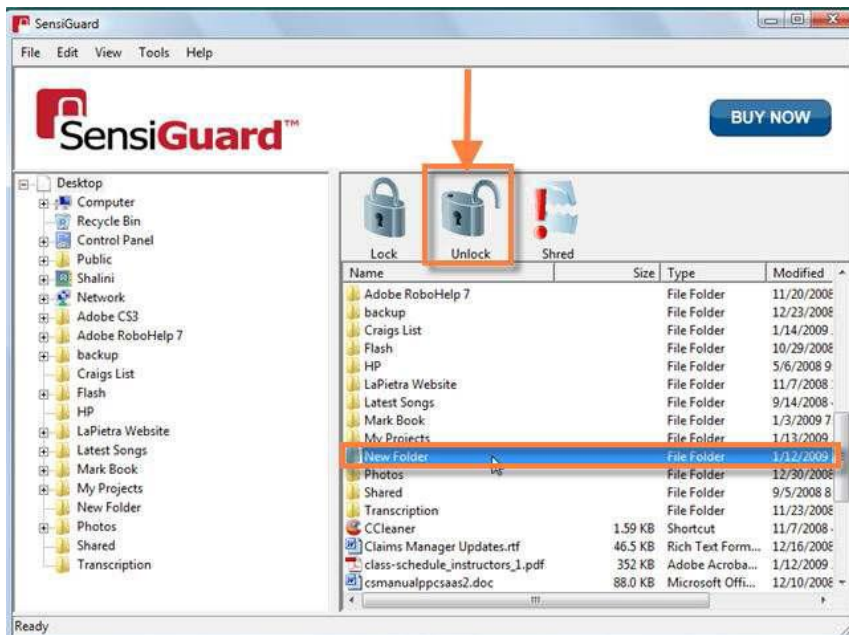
SensiGuard

File Edit View Tools Help

SensiGuard™

BUY NOW

Desktop
Computer
Recycle Bin
Control Panel
Public
Shalini
Network
Adobe CS3
Adobe RoboHelp 7
backup
Craigs List
Flash
HP
LaPietra Website
Latest Songs
Mark Book
My Projects
New Folder
Photos
Shared
Transcription

Lock Unlock Shred

| Name | Size | Type | Modified |
|---|---|---|---|
| Adobe RoboHelp 7 | | File Folder | 11/20/2008 |
| backup | | File Folder | 12/23/2008 |
| Craigs List | | File Folder | 1/14/2009 |
| Flash | | File Folder | 10/29/2008 |
| HP | | File Folder | 5/6/2008 9 |
| LaPietra Website | | File Folder | 11/7/2008 |
| Latest Songs | | File Folder | 9/14/2008 |
| Mark Book | | File Folder | 1/3/2009 7 |
| My Projects | | File Folder | 1/13/2009 |
| New Folder | | File Folder | 1/12/2009 |
| Photos | | File Folder | 12/30/2008 |
| Shared | | File Folder | 9/5/2008 8 |
| Transcription | | File Folder | 11/23/2008 |
| CCleaner | 1.59 KB | Shortcut | 11/7/2008 |
| Claims Manager Updates.rtf | 46.5 KB | Rich Text Form... | 12/16/2008 |
| class-schedule_instructors_1.pdf | 352 KB | Adobe Acroba... | 1/12/2009 |
| csmanualppcsaas2.doc | 88.0 KB | Microsoft Offi... | 12/10/2008 |

Ready